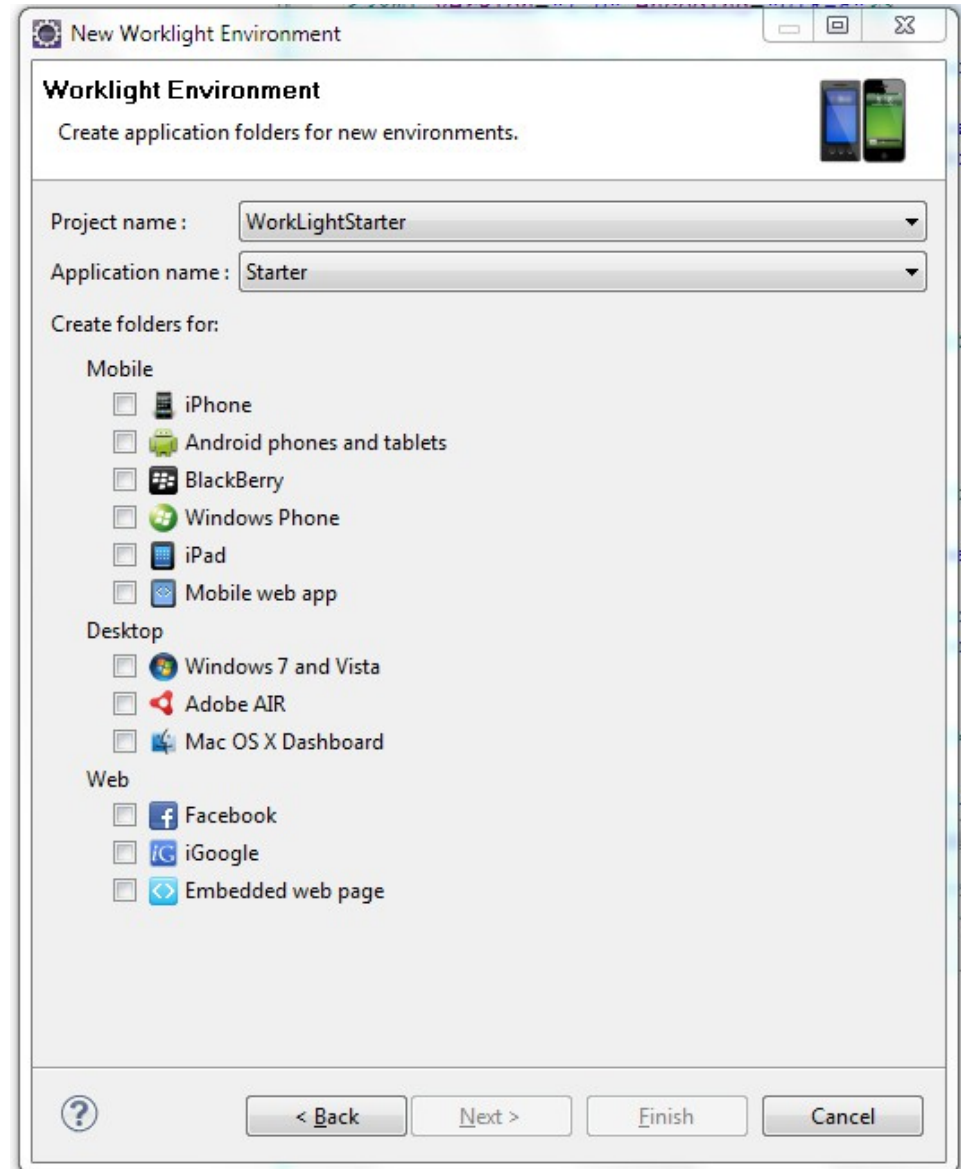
New Worklight Environment

Worklight Environment

Create application folders for new environments.

Project name : WorkLightStarter

Application name : Starter

Create folders for:

Mobile

iPhone

Android phones and tablets

BlackBerry

Windows Phone

iPad

Mobile web app

Desktop

Windows 7 and Vista

Adobe AIR

Mac OS X Dashboard

Web

Facebook

iGoogle

Embedded web page

< Back

Next >

Finish

Cancel